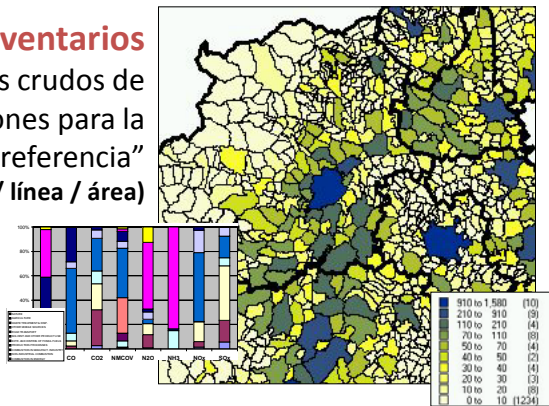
ventarios

s crudos de ones para la referencia" / línea / área)

100%
80%
60%
40%

CO CO2 NMCOV N2O NH3 NOx SOx

| | | |
|---|---|---|
| 910 to 1,580 | | (10) |
| 210 to | 910 | (9) |
| 110 to | 210 | (4) |
| 70 to | 110 | (8) |
| 50 to | 70 | (4) |
| 40 to | 50 | (2) |
| 30 to | 40 | (4) |
| 20 to | 30 | (3) |
| 10 to | 20 | (8) |
| 0 to | 10 | (1234) |